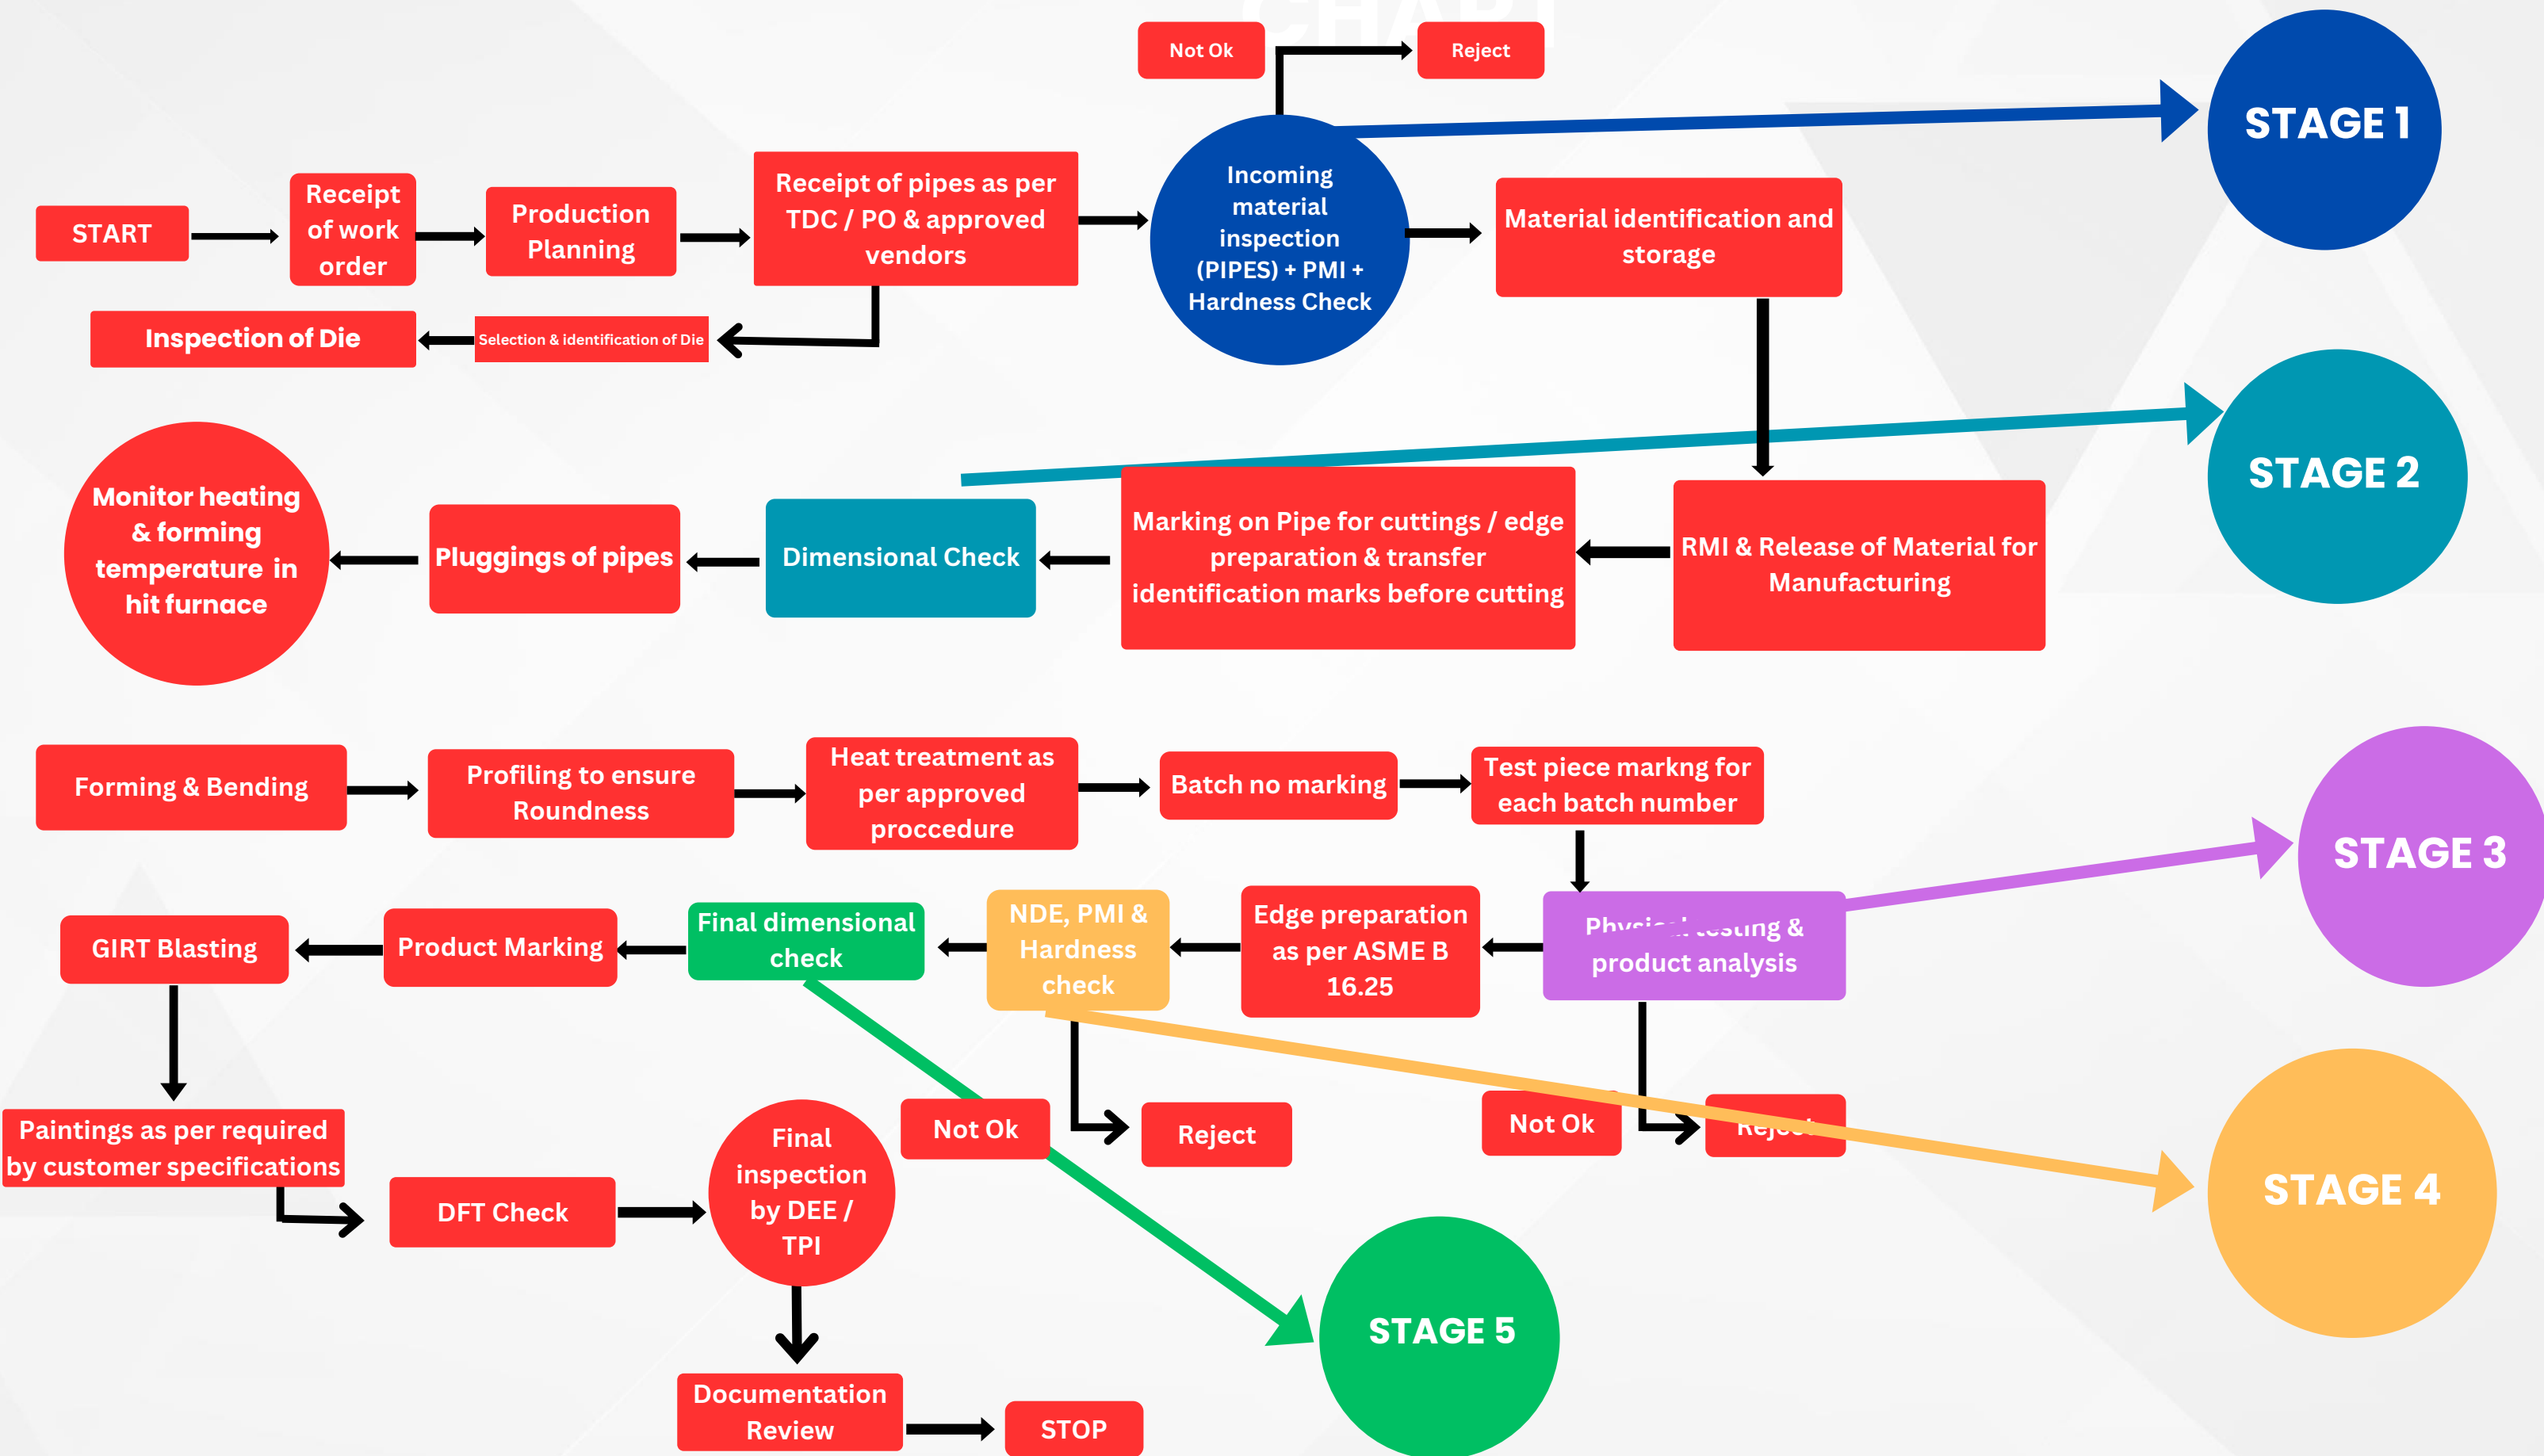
Not Ok

Reject

STAGE 1

START

Receipt of work order

Production Planning

Receipt of pipes as per TDC / PO & approved vendors

Incoming material inspection (PIPES) + PMI + Hardness Check

Material identification and storage

Inspection of Die

Selection & identification of Die

STAGE 2

Monitor heating & forming temperature in hit furnace

Pluggings of pipes

Dimensional Check

Marking on Pipe for cuttings / edge preparation & transfer identification marks before cutting

RMI & Release of Material for Manufacturing

Forming & Bending

Profiling to ensure Roundness

Heat treatment as per approved proccedure

Batch no marking

Test piece markng for each batch number

STAGE 3

GIRT Blasting

Product Marking

Final dimensional check

NDE, PMI & Hardness check

Edge preparation as per ASME B 16.25

Phy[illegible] testing & product analysis

Paintings as per required by customer specifications

Not Ok

Reject

Not Ok

Rej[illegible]

STAGE 4

DFT Check

Final inspection by DEE / TPI

STAGE 5

Documentation Review

STOP